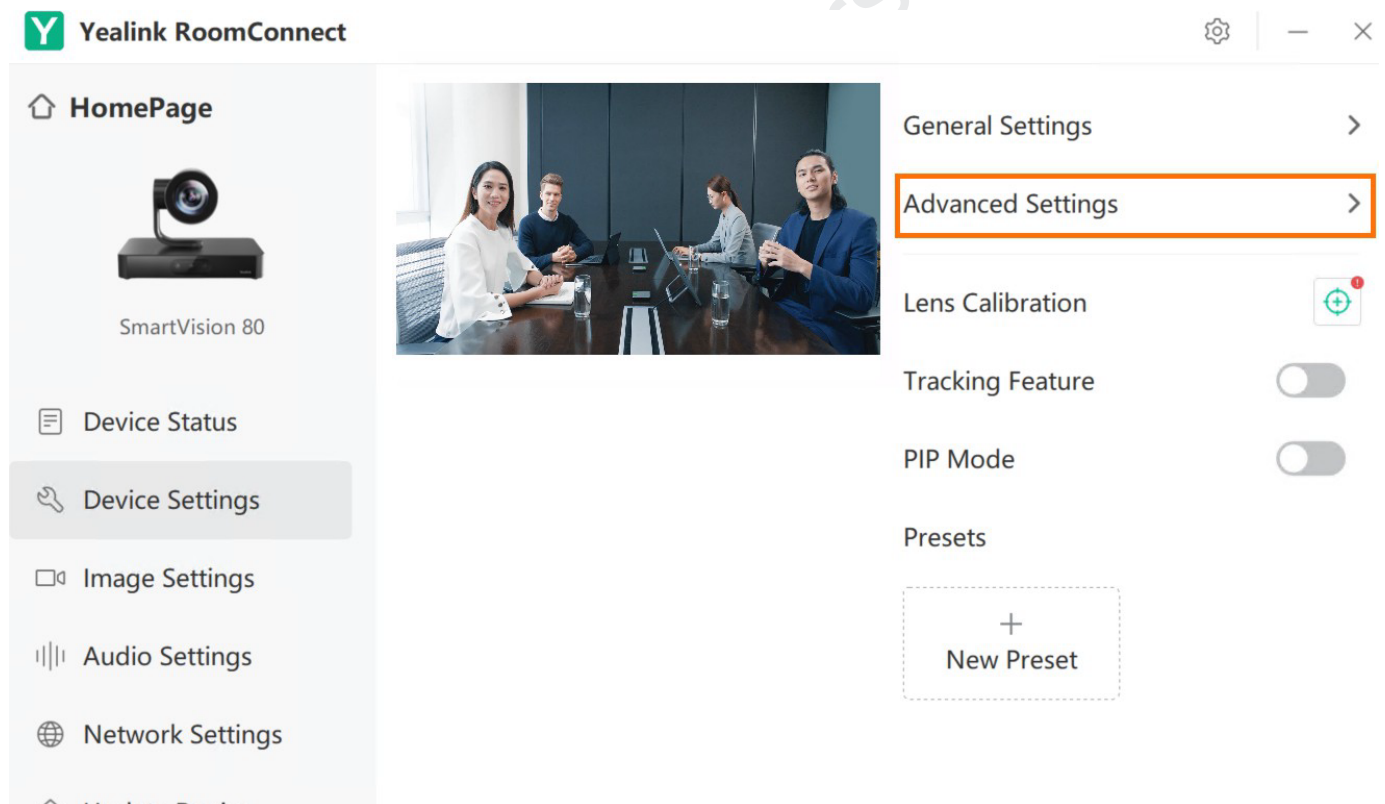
Y Yealink RoomConnect

HomePage

SmartVision 80

Device Status

Device Settings

Image Settings

Audio Settings

Network Settings

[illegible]

General Settings

Advanced Settings

Lens Calibration

Tracking Feature

PIP Mode

Presets

+
New Preset